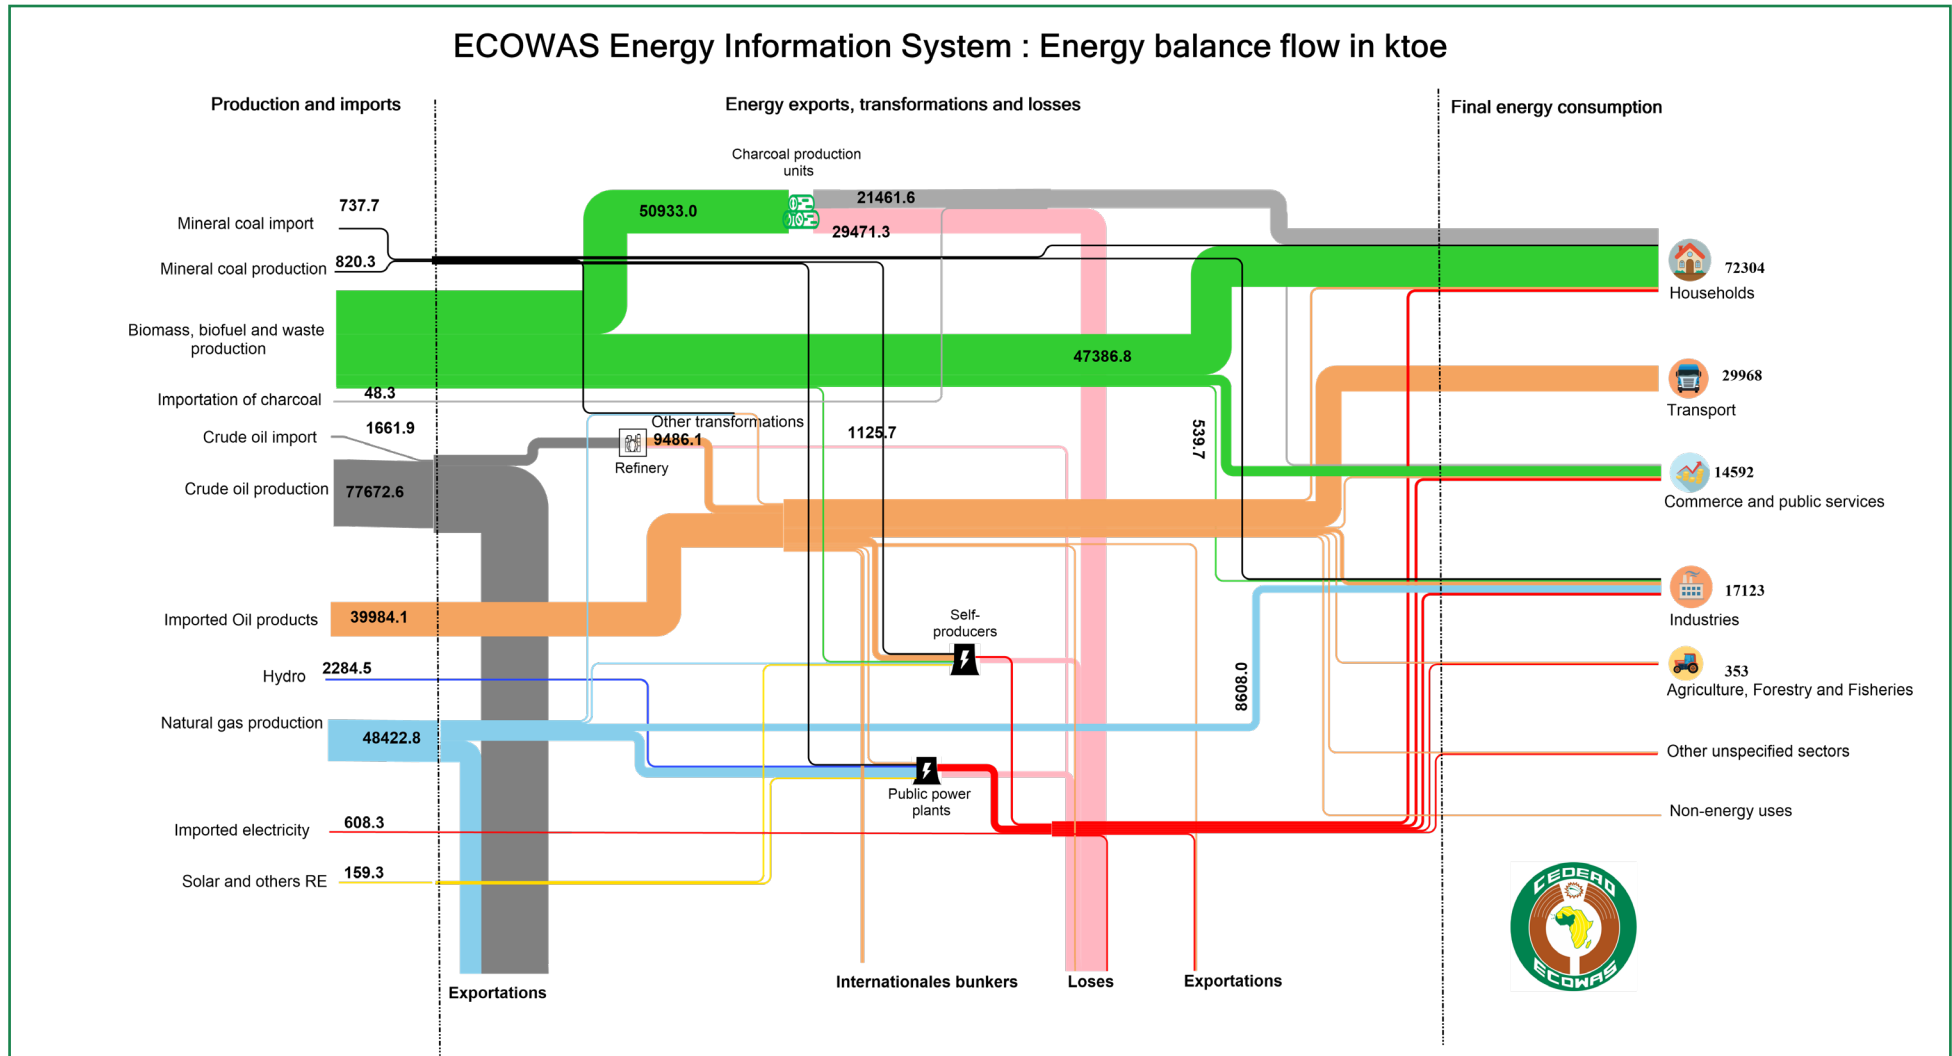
ECOWAS Energy Information System : Energy balance flow in ktoe

Production and imports

Energy exports, transformations and losses

Final energy consumption

Charcoal production units

737.7
Mineral coal import
820.3
Mineral coal production
Biomass, biofuel and waste production
48.3
Importation of charcoal
1661.9
Crude oil import
Crude oil production
77672.6
Imported Oil products
39984.1
Hydro
2284.5
Natural gas production
48422.8
Imported electricity
608.3
Solar and others RE
159.3

50933.0
21461.6
29471.3
47386.8
Other transformations
9486.1
Refinery
1125.7
539.7
Self-producers
8608.0
Public power plants

72304
Households
29968
Transport
14592
Commerce and public services
17123
Industries
353
Agriculture, Forestry and Fisheries
Other unspecified sectors
Non-energy uses

Exportations
Internationales bunkers
Loses
Exportations

CEDEAO
ECOWAS